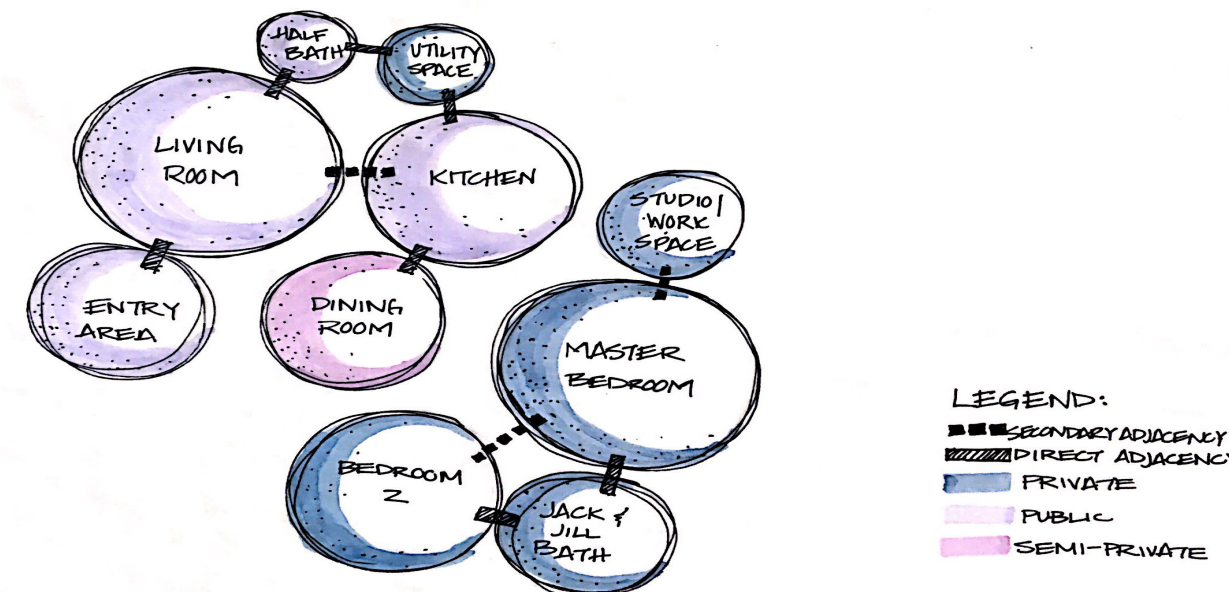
HALF BATH

UTILITY SPACE

LIVING ROOM

KITCHEN

STUDIO/ WORK SPACE

ENTRY AREA

DINING ROOM

MASTER BEDROOM

BEDROOM 2

JACK & JILL BATH

LEGEND:
SECONDARY ADJACENCY
DIRECT ADJACENCY
PRIVATE
PUBLIC
SEMI-PRIVATE